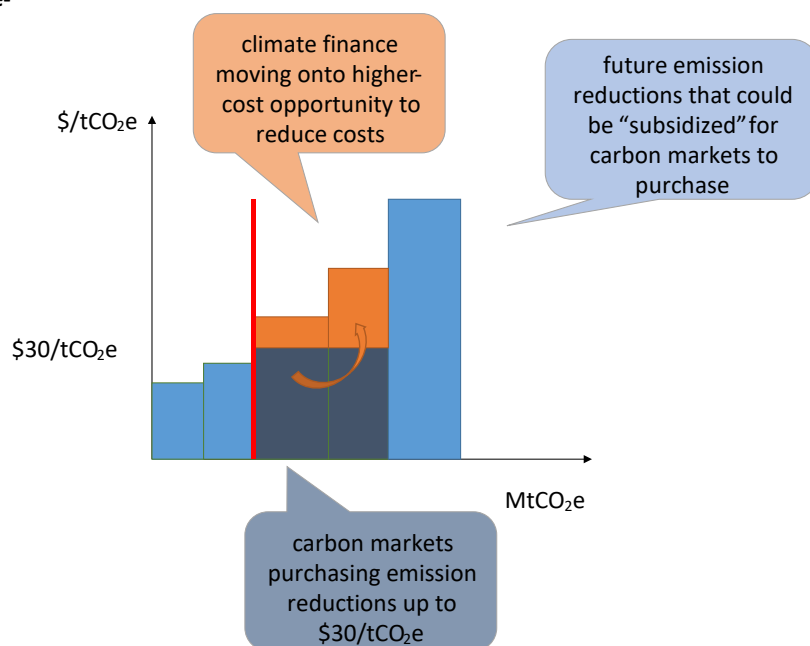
climate finance moving onto higher-cost opportunity to reduce costs

future emission reductions that could be "subsidized" for carbon markets to purchase

$/tCO_2e$

$30/tCO_2e$

$MtCO_2e$

carbon markets purchasing emission reductions up to $30/tCO_2e$